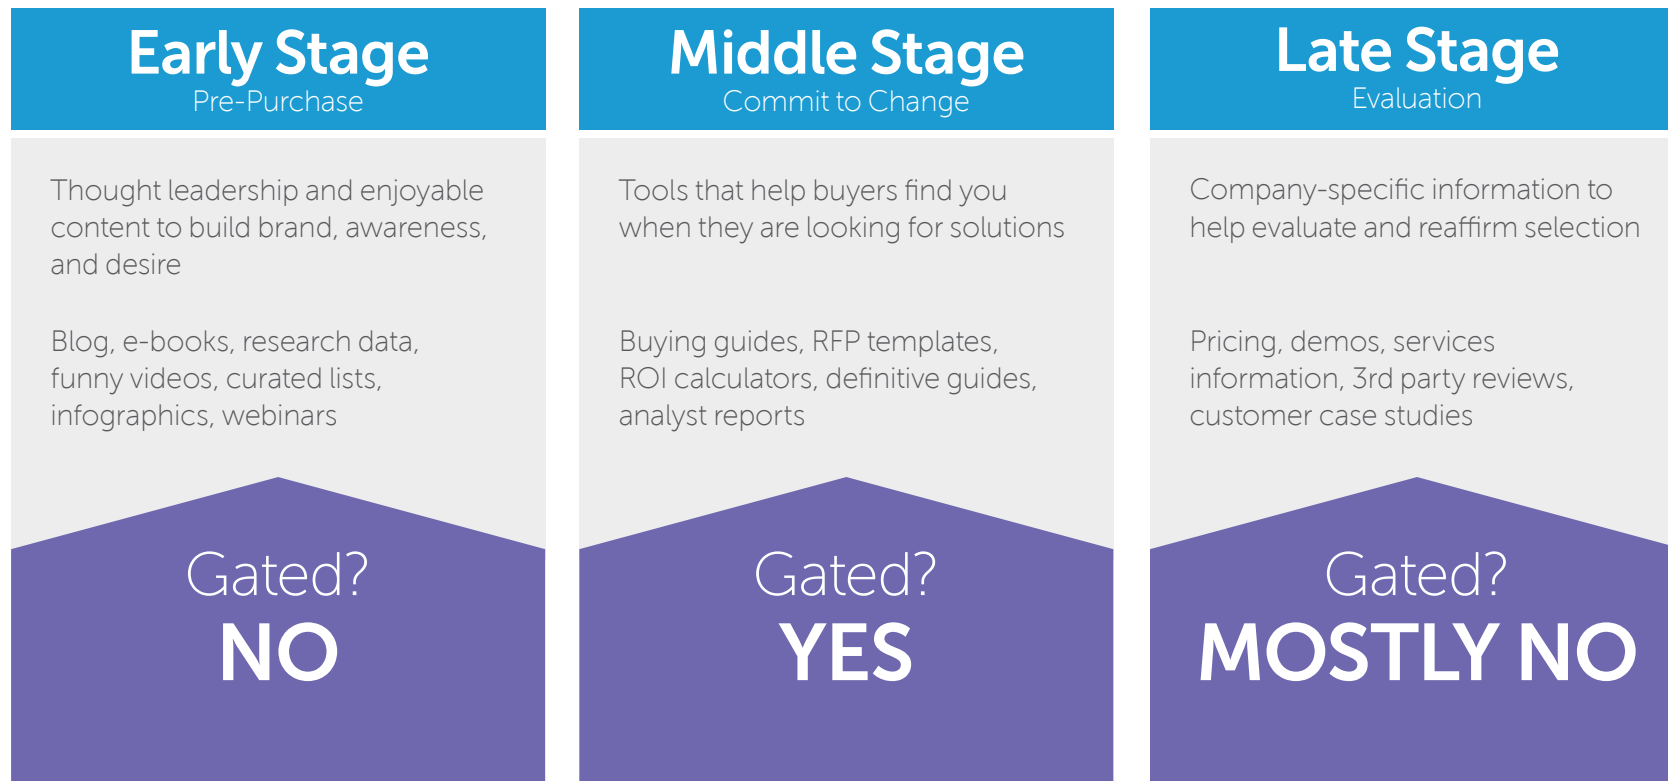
Early Stage
Pre-Purchase

Thought leadership and enjoyable content to build brand, awareness, and desire

Blog, e-books, research data, funny videos, curated lists, infographics, webinars

Gated?
NO

Middle Stage
Commit to Change

Tools that help buyers find you when they are looking for solutions

Buying guides, RFP templates, ROI calculators, definitive guides, analyst reports

Gated?
YES

Late Stage
Evaluation

Company-specific information to help evaluate and reaffirm selection

Pricing, demos, services information, 3rd party reviews, customer case studies

Gated?
MOSTLY NO